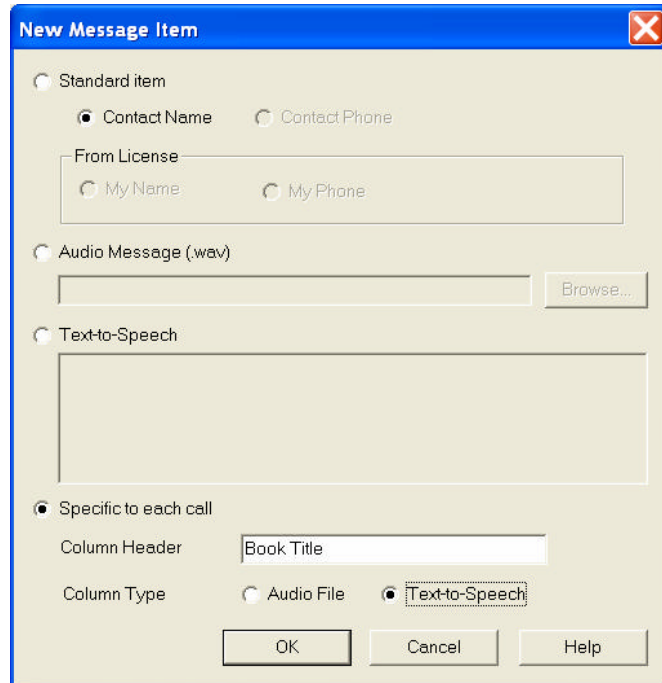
New Message Item

Standard item

Contact Name

Contact Phone

From License

My Name

My Phone

Audio Message (.wav)

Browse...

Text-to-Speech

Specific to each call

Column Header

Book Title

Column Type

Audio File

Text-to-Speech

OK

Cancel

Help